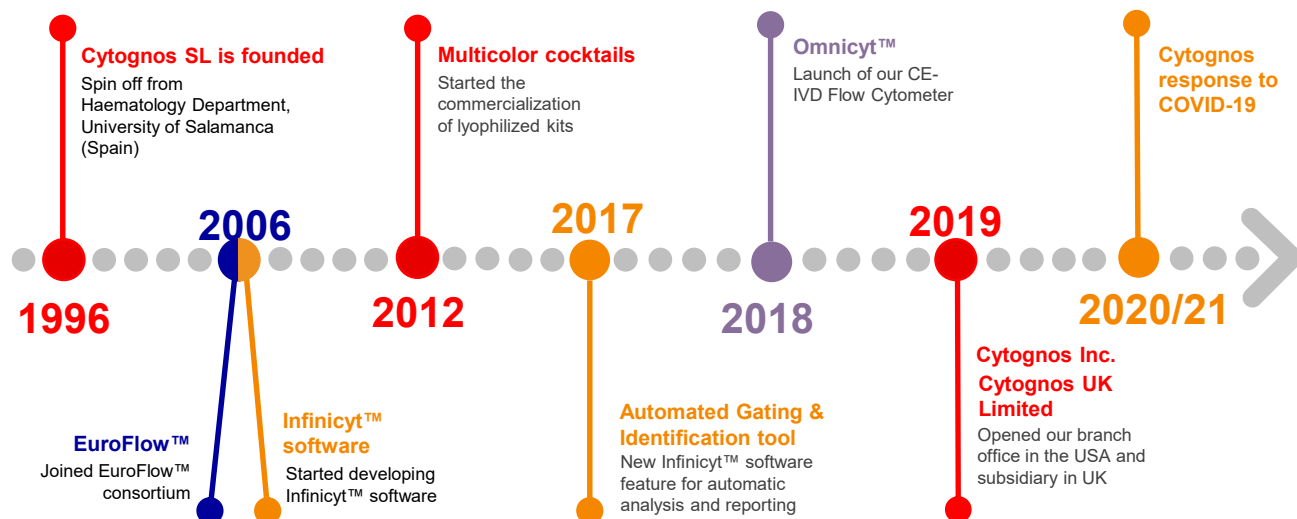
Cytognos SL is founded
Spin off from Haematology Department, University of Salamanca (Spain)

1996

2006

EuroFlow™
Joined EuroFlow™ consortium

Infinicyt™ software
Started developing Infinicyt™ software

Multicolor cocktails
Started the commercialization of lyophilized kits

2012

2017

Automated Gating & Identification tool
New Infinicyt™ software feature for automatic analysis and reporting

Omnicyt™
Launch of our CE-IVD Flow Cytometer

2018

2019

Cytognos Inc.
Cytognos UK Limited
Opened our branch office in the USA and subsidiary in UK

Cytognos response to COVID-19

2020/21